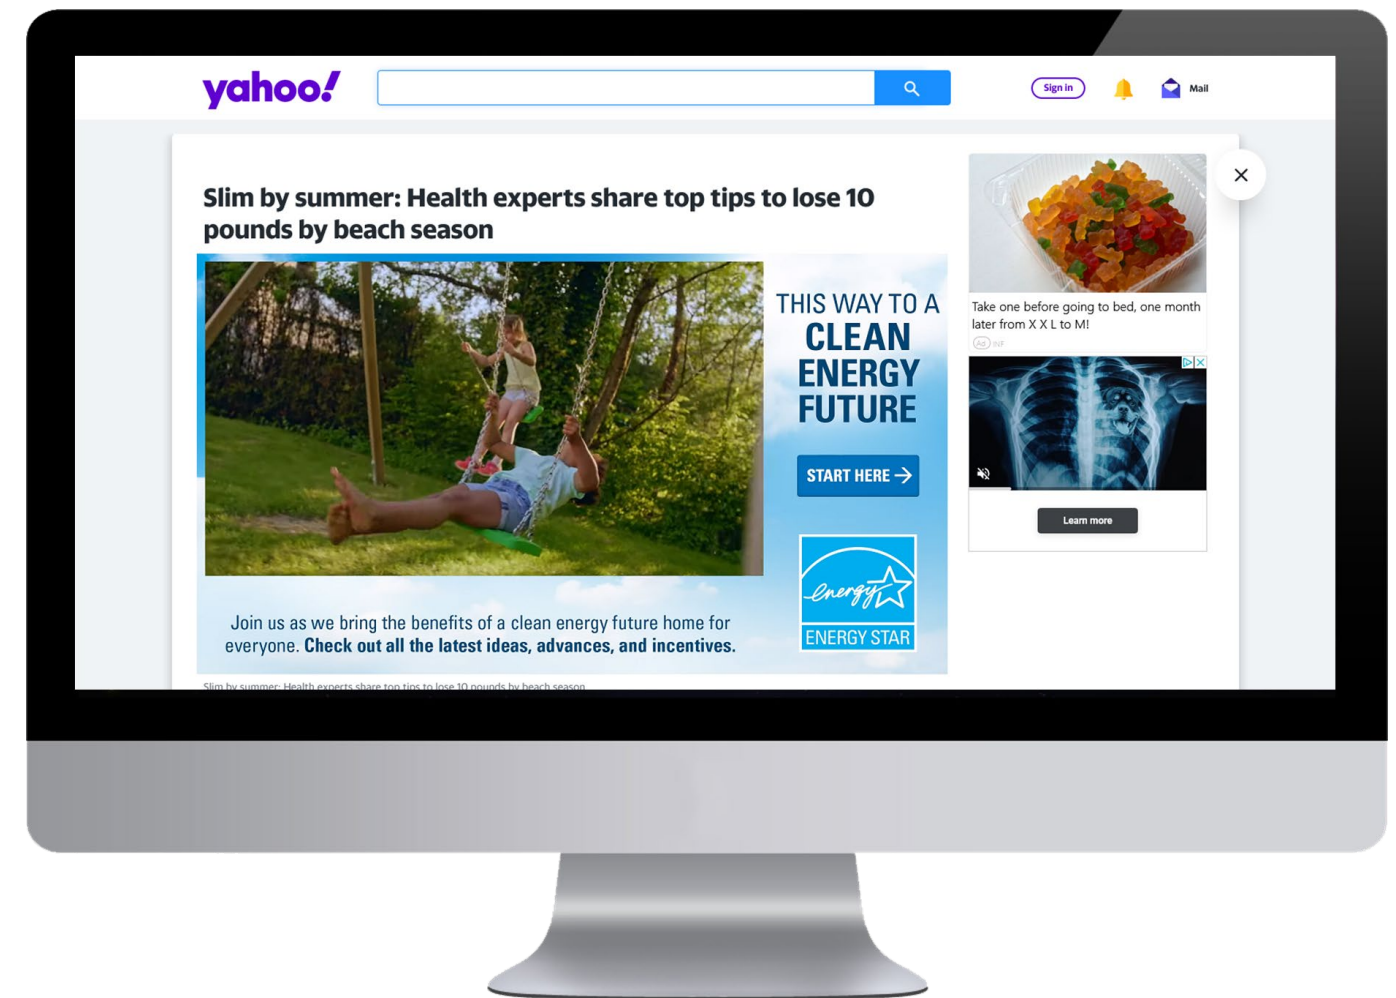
yahoo!

Sign in

Mail

Slim by summer: Health experts share top tips to lose 10 pounds by beach season

THIS WAY TO A CLEAN ENERGY FUTURE

START HERE →

energy

ENERGY STAR

Join us as we bring the benefits of a clean energy future home for everyone. **Check out all the latest ideas, advances, and incentives.**

Slim by summer: Health experts share top tips to lose 10 pounds by beach season

Take one before going to bed, one month later from X X L to M!

Ad

Learn more